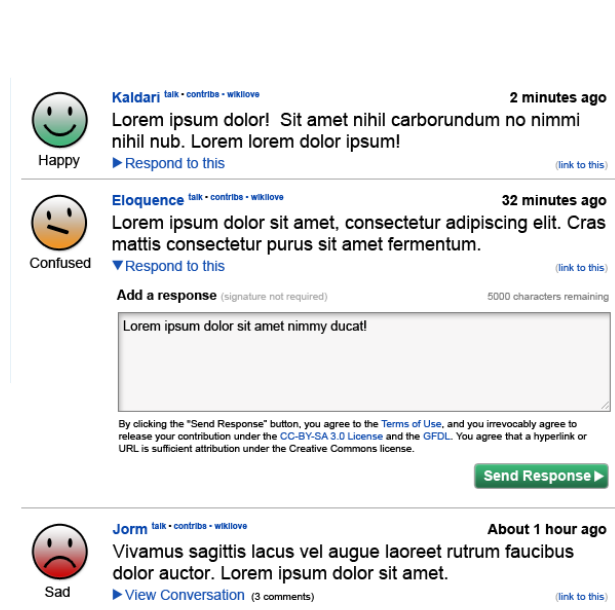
Happy

Kaldari talk • contribs • wikilove

2 minutes ago

Lorem ipsum dolor! Sit amet nihil carborundum no nimmi nihil nub. Lorem lorem dolor ipsum!

▶ Respond to this

(link to this)

Confused

Eloquence talk • contribs • wikilove

32 minutes ago

Lorem ipsum dolor sit amet, consectetur adipiscing elit. Cras mattis consectetur purus sit amet fermentum.

▼Respond to this

(link to this)

Add a response (signature not required)

5000 characters remaining

Lorem ipsum dolor sit amet nimmy ducat!

By clicking the "Send Response" button, you agree to the Terms of Use, and you irrevocably agree to release your contribution under the CC-BY-SA 3.0 License and the GFDL. You agree that a hyperlink or URL is sufficient attribution under the Creative Commons license.

Send Response ▶

Sad

Jorm talk • contribs • wikilove

About 1 hour ago

Vivamus sagittis lacus vel augue laoreet rutrum faucibus dolor auctor. Lorem ipsum dolor sit amet.

▶ View Conversation (3 comments)

(link to this)